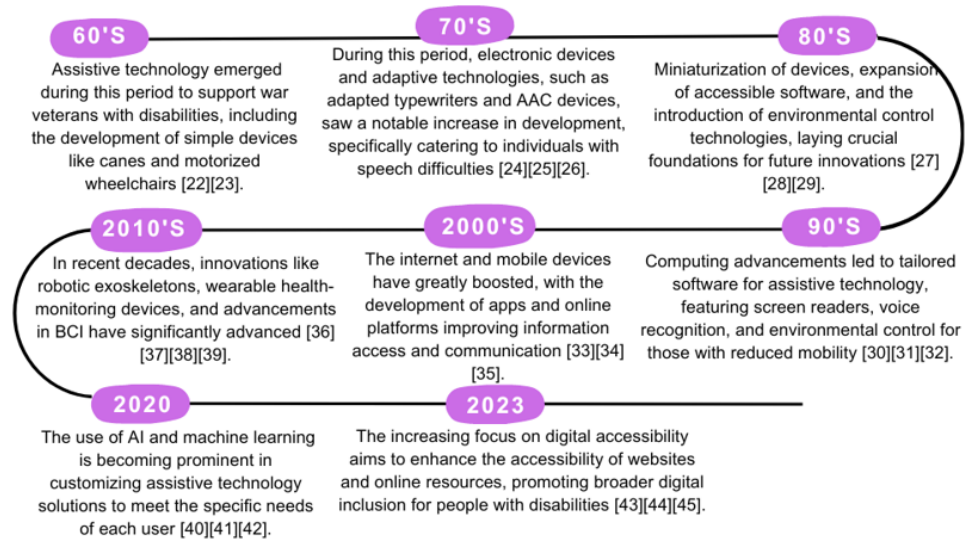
60'S

Assistive technology emerged during this period to support war veterans with disabilities, including the development of simple devices like canes and motorized wheelchairs [22][23].

70'S

During this period, electronic devices and adaptive technologies, such as adapted typewriters and AAC devices, saw a notable increase in development, specifically catering to individuals with speech difficulties [24][25][26].

80'S

Miniaturization of devices, expansion of accessible software, and the introduction of environmental control technologies, laying crucial foundations for future innovations [27][28][29].

2010'S

In recent decades, innovations like robotic exoskeletons, wearable health-monitoring devices, and advancements in BCI have significantly advanced [36][37][38][39].

2000'S

The internet and mobile devices have greatly boosted, with the development of apps and online platforms improving information access and communication [33][34][35].

90'S

Computing advancements led to tailored software for assistive technology, featuring screen readers, voice recognition, and environmental control for those with reduced mobility [30][31][32].

2020

The use of AI and machine learning is becoming prominent in customizing assistive technology solutions to meet the specific needs of each user [40][41][42].

2023

The increasing focus on digital accessibility aims to enhance the accessibility of websites and online resources, promoting broader digital inclusion for people with disabilities [43][44][45].